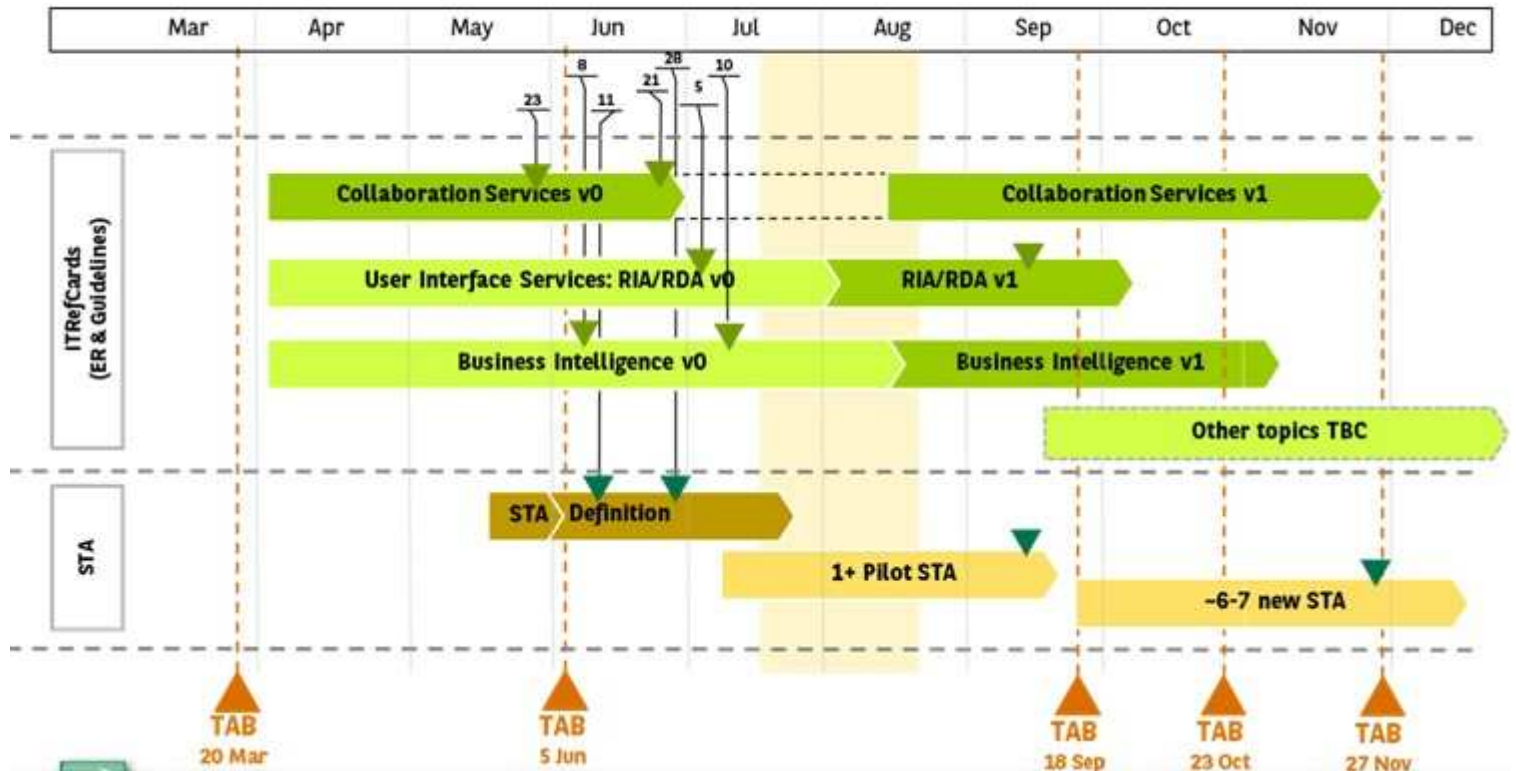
| Mar | Apr | May | Jun | Jul | Aug | Sep | Oct | Nov | Dec |
|---|---|---|---|---|---|---|---|---|---|

23
8
11
21
28
5
10

ITRefCards (ER & Guidelines)

Collaboration Services v0
Collaboration Services v1
User Interface Services: RIA/RDA v0
RIA/RDA v1
Business Intelligence v0
Business Intelligence v1
Other topics TBC

STA

STA
Definition
1+ Pilot STA
~6-7 new STA

TAB
20 Mar

TAB
5 Jun

TAB
18 Sep

TAB
23 Oct

TAB
27 Nov